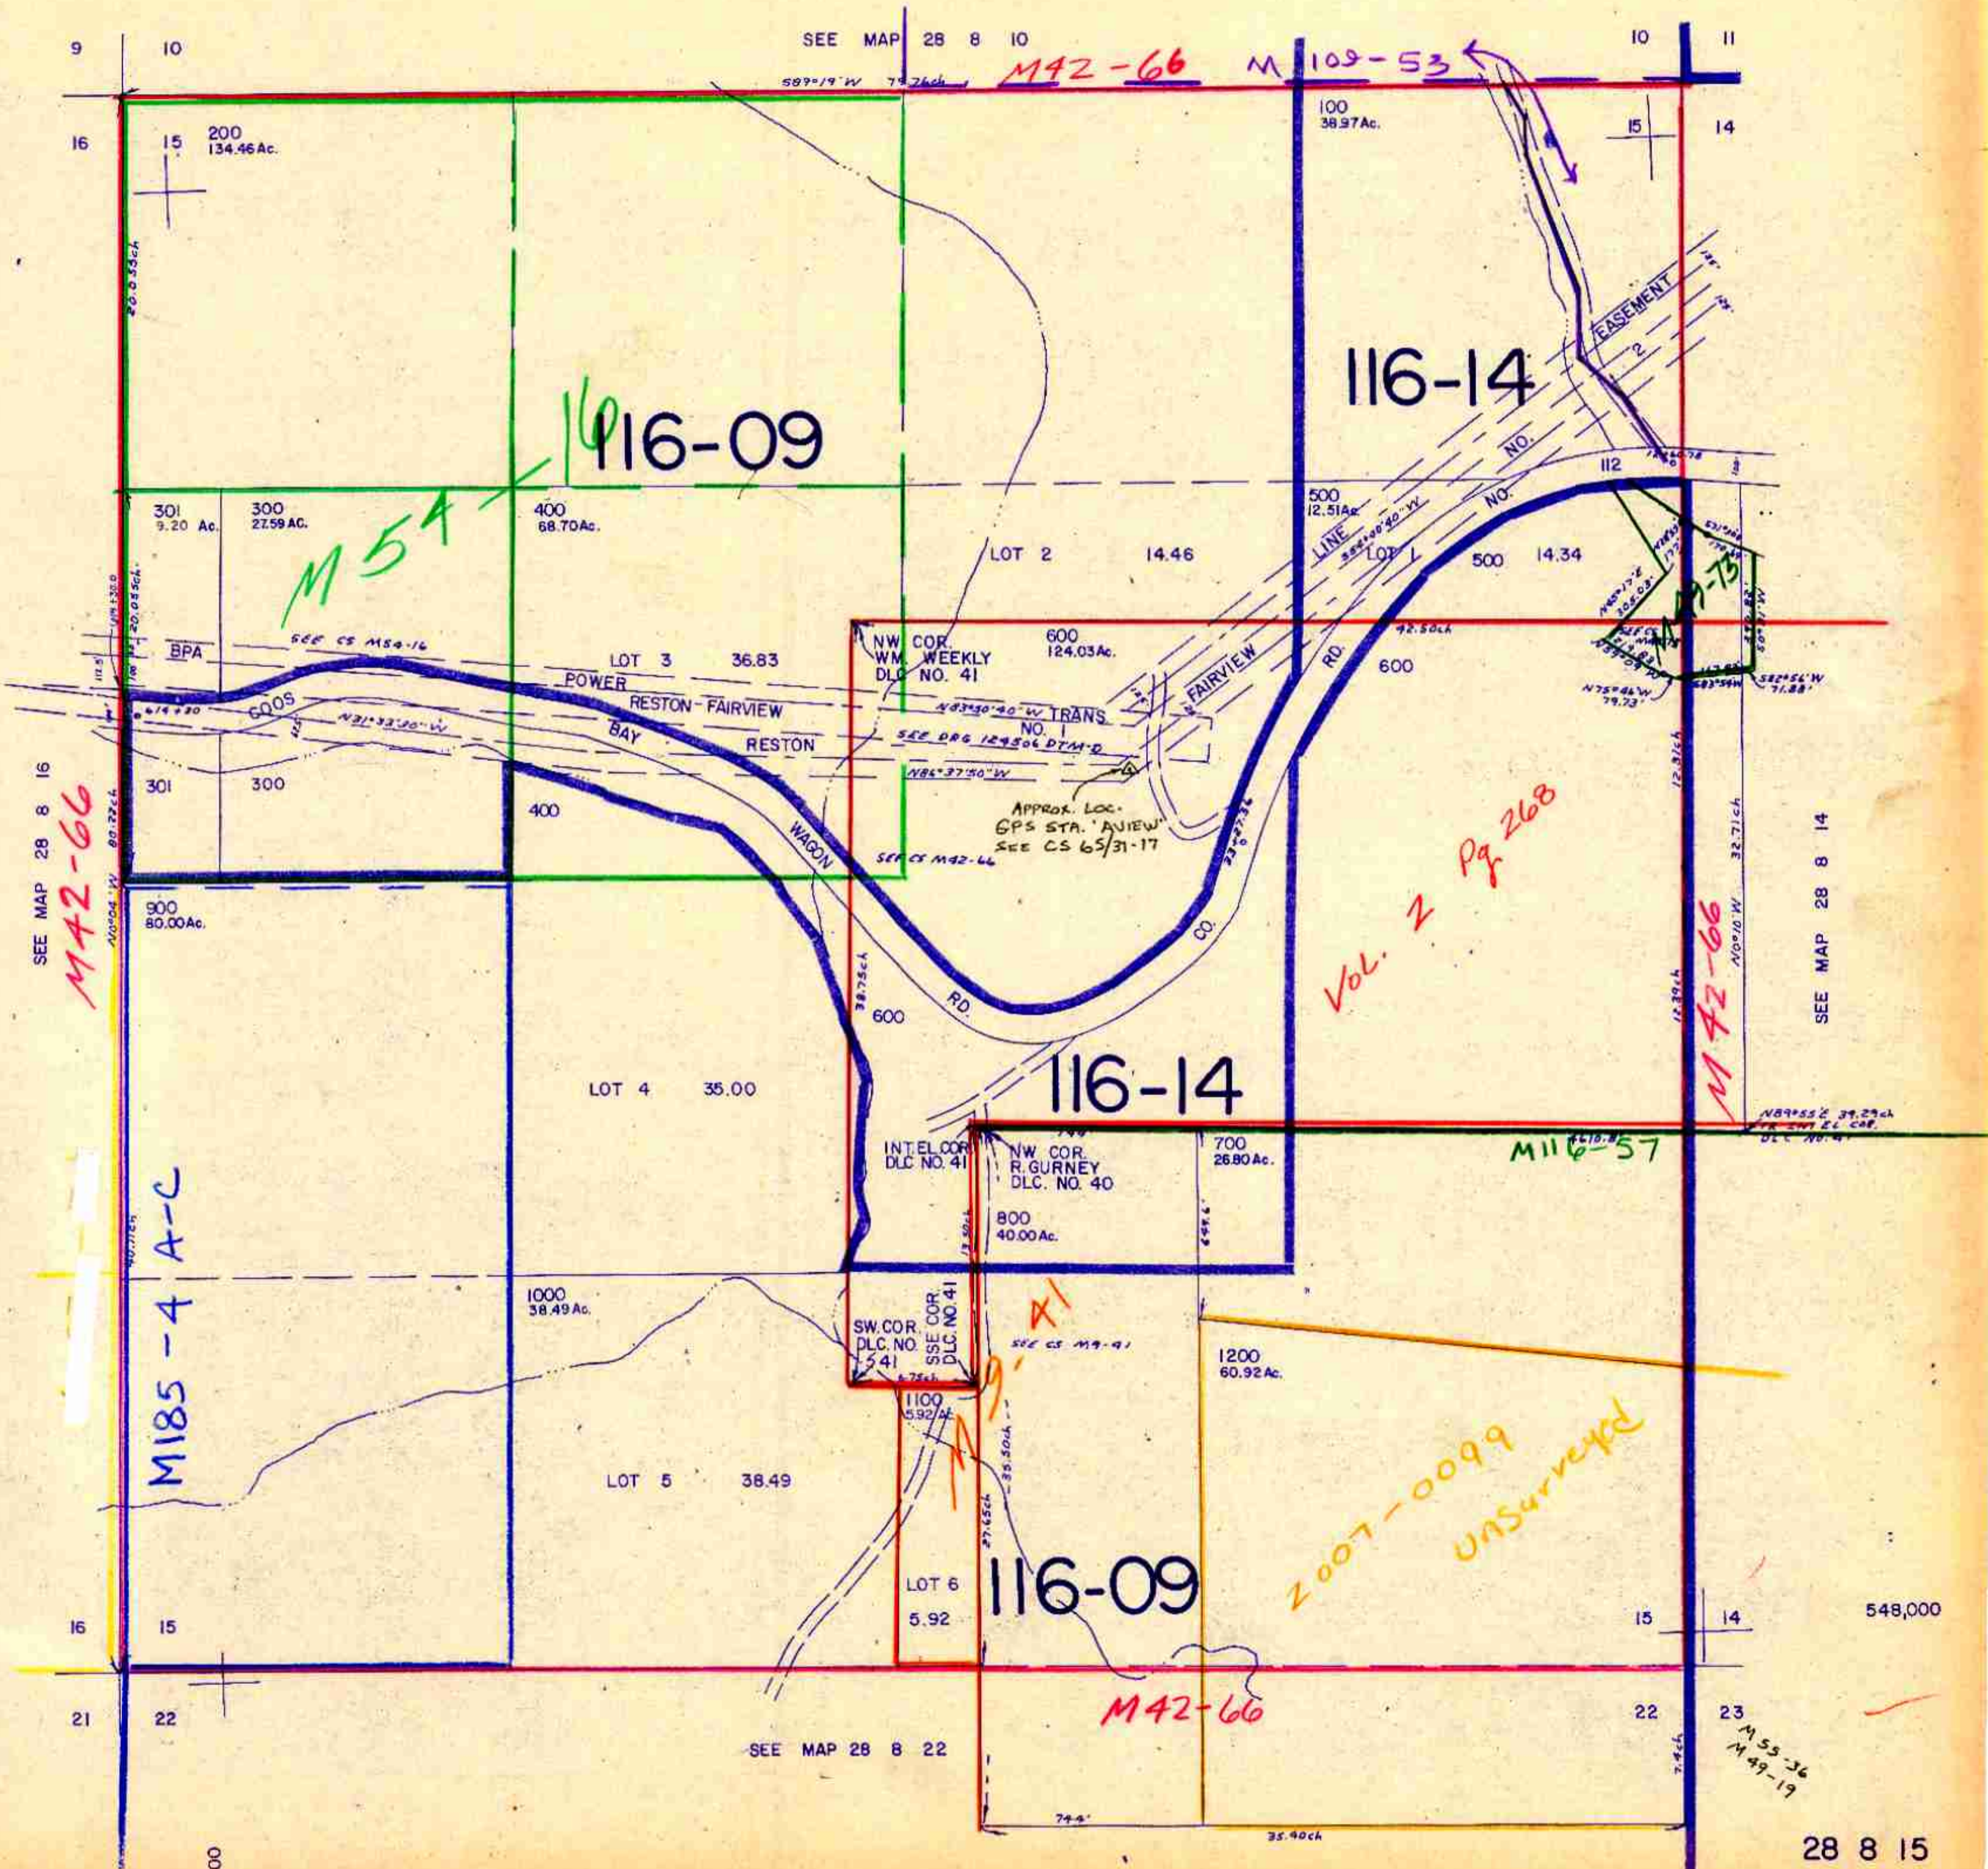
9 10 SEE MAP 28 8 10 10 11

S89°19'W 79.76ch M42-66 M109-53

16 15 200 134.46Ac.

100 38.97Ac.

15 14

20.05ch

EASEMENT

116-14

NO. 2

116-09

M54-16

NO.

112

LINE NO.

301 9.20 Ac. 300 27.59 AC. 400 68.70Ac.

500 12.51Ac

S56°00'40"W

LOT 2 14.46

LOT 1 500 14.34

M9-73

NW COR. WM. WEEKLY DLC NO. 41

600 124.03Ac.

42.50ch

FAIRVIEW RD.

600

SEE CS M54-16

BPA

LOT 3 36.83

POWER

COOS

RESTON-FAIRVIEW

N83°30'40"W TRANS NO. 1

N31°33'30"W

BAY

RESTON

SEE DRG 124506 DTM-D

N75°46'W 79.73'

S82°56'W 71.88'

N86°37'50"W

301 300

400

APPROX. LOC. GPS STA. 'AVIEW' SEE CS 65/31-17

Vol. 2 Pg 268

WAGON

SEE CS M42-66

12.81ch

32.71ch

SEE MAP 28 8 16

M42-66

N0°04'W 80.72ch

900 80.00Ac.

CO.

SEE MAP 28 8 14

M42-66

N0°10'W

38.75ch

600

RD.

LOT 4 35.00

116-14

N89°55'E 39.29ch

INT. EL COR DLC NO. 41

NW COR. R. GURNEY DLC. NO. 40

700 26.80Ac.

M116-57

M185-4 A-C

40.11ch

800 40.00Ac.

13.50ch

1000 38.49Ac.

SW.COR. DLC. NO. 41

SSE COR. DLC NO. 41

M9-41

SEE CS M9-41

1200 60.92Ac.

1100 5.92Ac.

LOT 5 38.49

35.50ch

27.65ch

2007-0099 Unsurveyed

LOT 6 5.92

116-09

16 15 15 14 548,000

21 22 M42-66 22 23

SEE MAP 28 8 22

M55-36 M49-19

7.4ch

744'

35.40ch

28 8 15